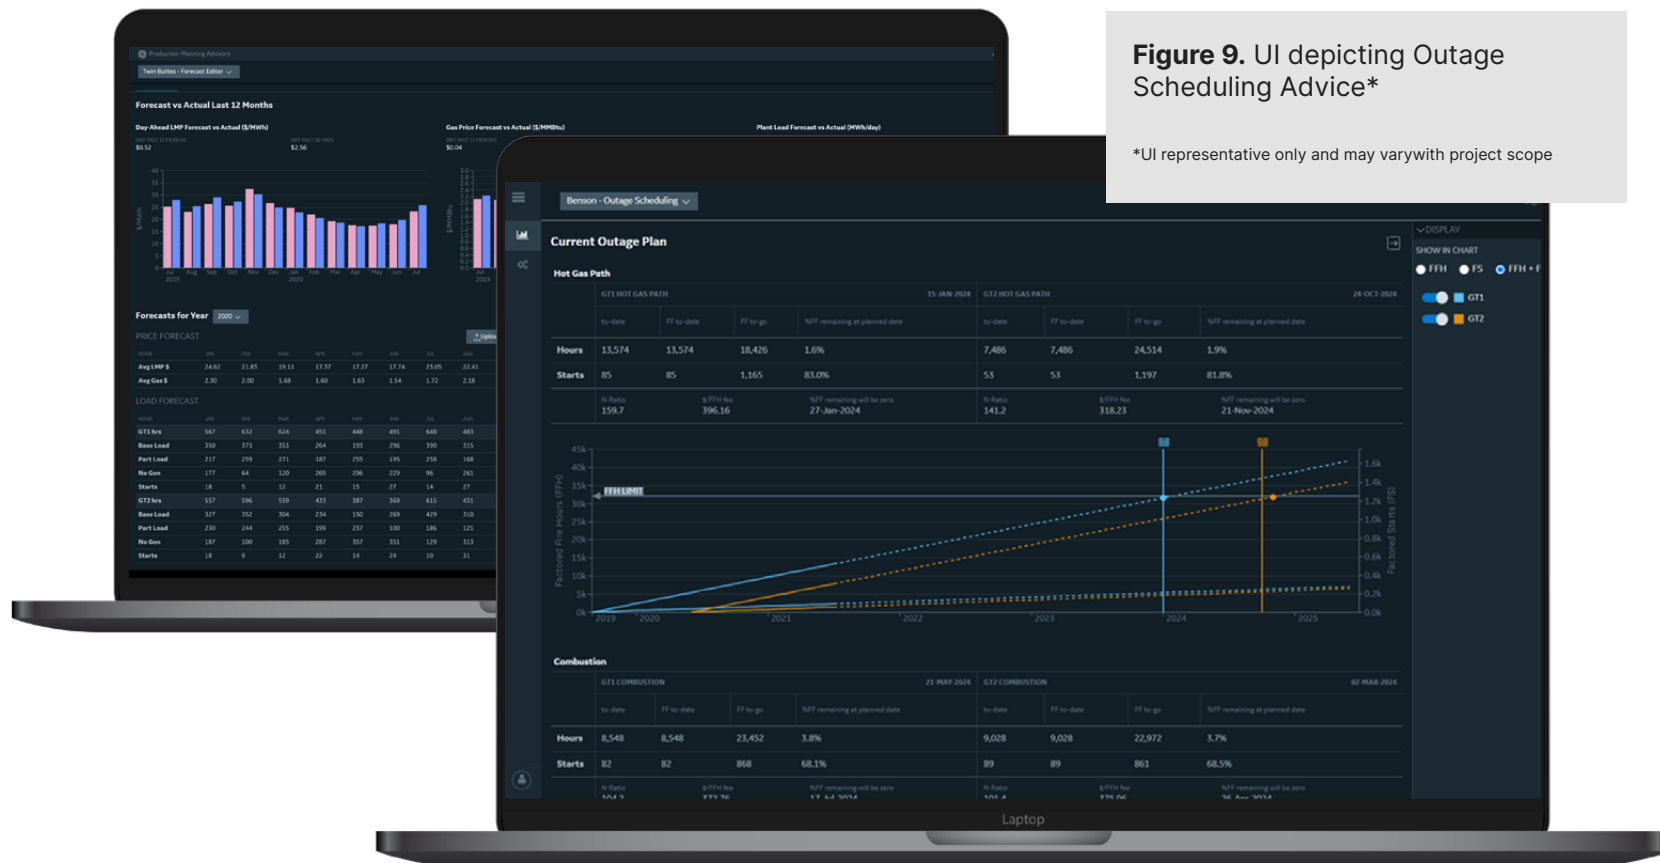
**Figure 9.** UI depicting Outage Scheduling Advice*

*UI representative only and may varywith project scope

Production Planning Advisors

Twin Buttes - Forecast Editor

Forecast vs Actual Last 12 Months

Day-Ahead LMP Forecast vs Actual ($/MWh)

$0.52

$2.56

Gas Price Forecast vs Actual ($/MMBtu)

$0.04

Plant Load Forecast vs Actual (MWh/day)

Forecasts for Year 2020

PRICE FORECAST

| | | | | | | | | | |
|---|---|---|---|---|---|---|---|---|---|
| Avg LMP $ | 24.62 | 21.83 | 19.11 | 17.37 | 17.27 | 17.74 | 23.05 | 22.41 |
| Avg Gas $ | 2.30 | 2.00 | 1.68 | 1.60 | 1.63 | 1.54 | 1.72 | 2.18 |

LOAD FORECAST

| | | | | | | | | |
|---|---|---|---|---|---|---|---|---|
| GT1 hrs | 567 | 632 | 624 | 451 | 448 | 491 | 648 | 483 |
| Base Load | 350 | 373 | 353 | 264 | 193 | 296 | 390 | 315 |
| Part Load | 217 | 259 | 271 | 187 | 255 | 195 | 258 | 168 |
| No Gen | 177 | 64 | 120 | 269 | 296 | 229 | 96 | 261 |
| Starts | 18 | 5 | 12 | 21 | 15 | 27 | 14 | 27 |
| GT2 hrs | 557 | 596 | 559 | 433 | 387 | 369 | 615 | 431 |
| Base Load | 327 | 352 | 304 | 234 | 150 | 269 | 429 | 310 |
| Part Load | 230 | 244 | 255 | 199 | 237 | 100 | 186 | 121 |
| No Gen | 187 | 100 | 185 | 287 | 357 | 351 | 129 | 313 |
| Starts | 18 | 9 | 12 | 22 | 14 | 24 | 10 | 31 |

Benson - Outage Scheduling

Current Outage Plan

Hot Gas Path

| | GT1 HOT GAS PATH | | | 15-JAN-2024 | GT2 HOT GAS PATH | | | 24-OCT-2024 |
|---|---|---|---|---|---|---|---|---|
| | to-date | FF to-date | FF to-go | %FF remaining at planned date | to-date | FF to-date | FF to-go | %FF remaining at planned date |
| Hours | 13,574 | 13,574 | 18,426 | 1.6% | 7,486 | 7,486 | 24,514 | 1.9% |
| Starts | 85 | 85 | 1,165 | 83.0% | 53 | 53 | 1,197 | 81.8% |
| | N-Ratio 159.7 | $/FFH fee 396.16 | %FF remaining will be zero 27-Jan-2024 | | N-Ratio 141.2 | $/FFH fee 318.23 | %FF remaining will be zero 21-Nov-2024 | |

FFH LIMIT

Factored Fire Hours (FFH)

Factored Starts (FS)

45k 40k 35k 30k 25k 20k 15k 10k 5k 0k

1.6k 1.4k 1.2k 1.0k 0.8k 0.6k 0.4k 0.2k 0.0k

2019 2020 2021 2022 2023 2024 2025

Combustion

| | GT1 COMBUSTION | | | 21-MAY-2024 | GT2 COMBUSTION | | | 02-MAR-2024 |
|---|---|---|---|---|---|---|---|---|
| | to-date | FF to-date | FF to-go | %FF remaining at planned date | to-date | FF to-date | FF to-go | %FF remaining at planned date |
| Hours | 8,548 | 8,548 | 23,452 | 3.8% | 9,028 | 9,028 | 22,972 | 3.7% |
| Starts | 82 | 82 | 868 | 68.1% | 89 | 89 | 861 | 68.5% |
| | N-Ratio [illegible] | $/FFH fee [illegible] | %FF remaining will be zero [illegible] | | N-Ratio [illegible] | $/FFH fee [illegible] | %FF remaining will be zero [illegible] | |

DISPLAY

SHOW IN CHART

FFH FS FFH + F

GT1

GT2

Laptop